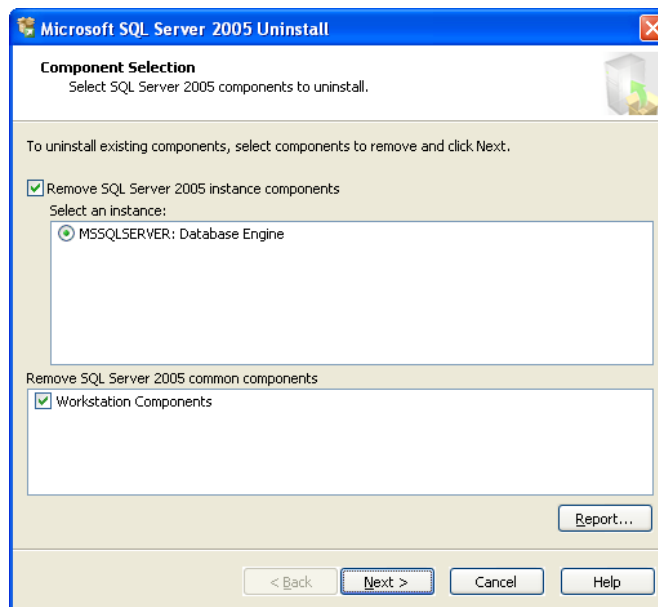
Microsoft SQL Server 2005 Uninstall

Component Selection
Select SQL Server 2005 components to uninstall.

To uninstall existing components, select components to remove and click Next.

Remove SQL Server 2005 instance components

Select an instance:

MSSQLSERVER: Database Engine

Remove SQL Server 2005 common components

Workstation Components

Report...

< Back

Next >

Cancel

Help